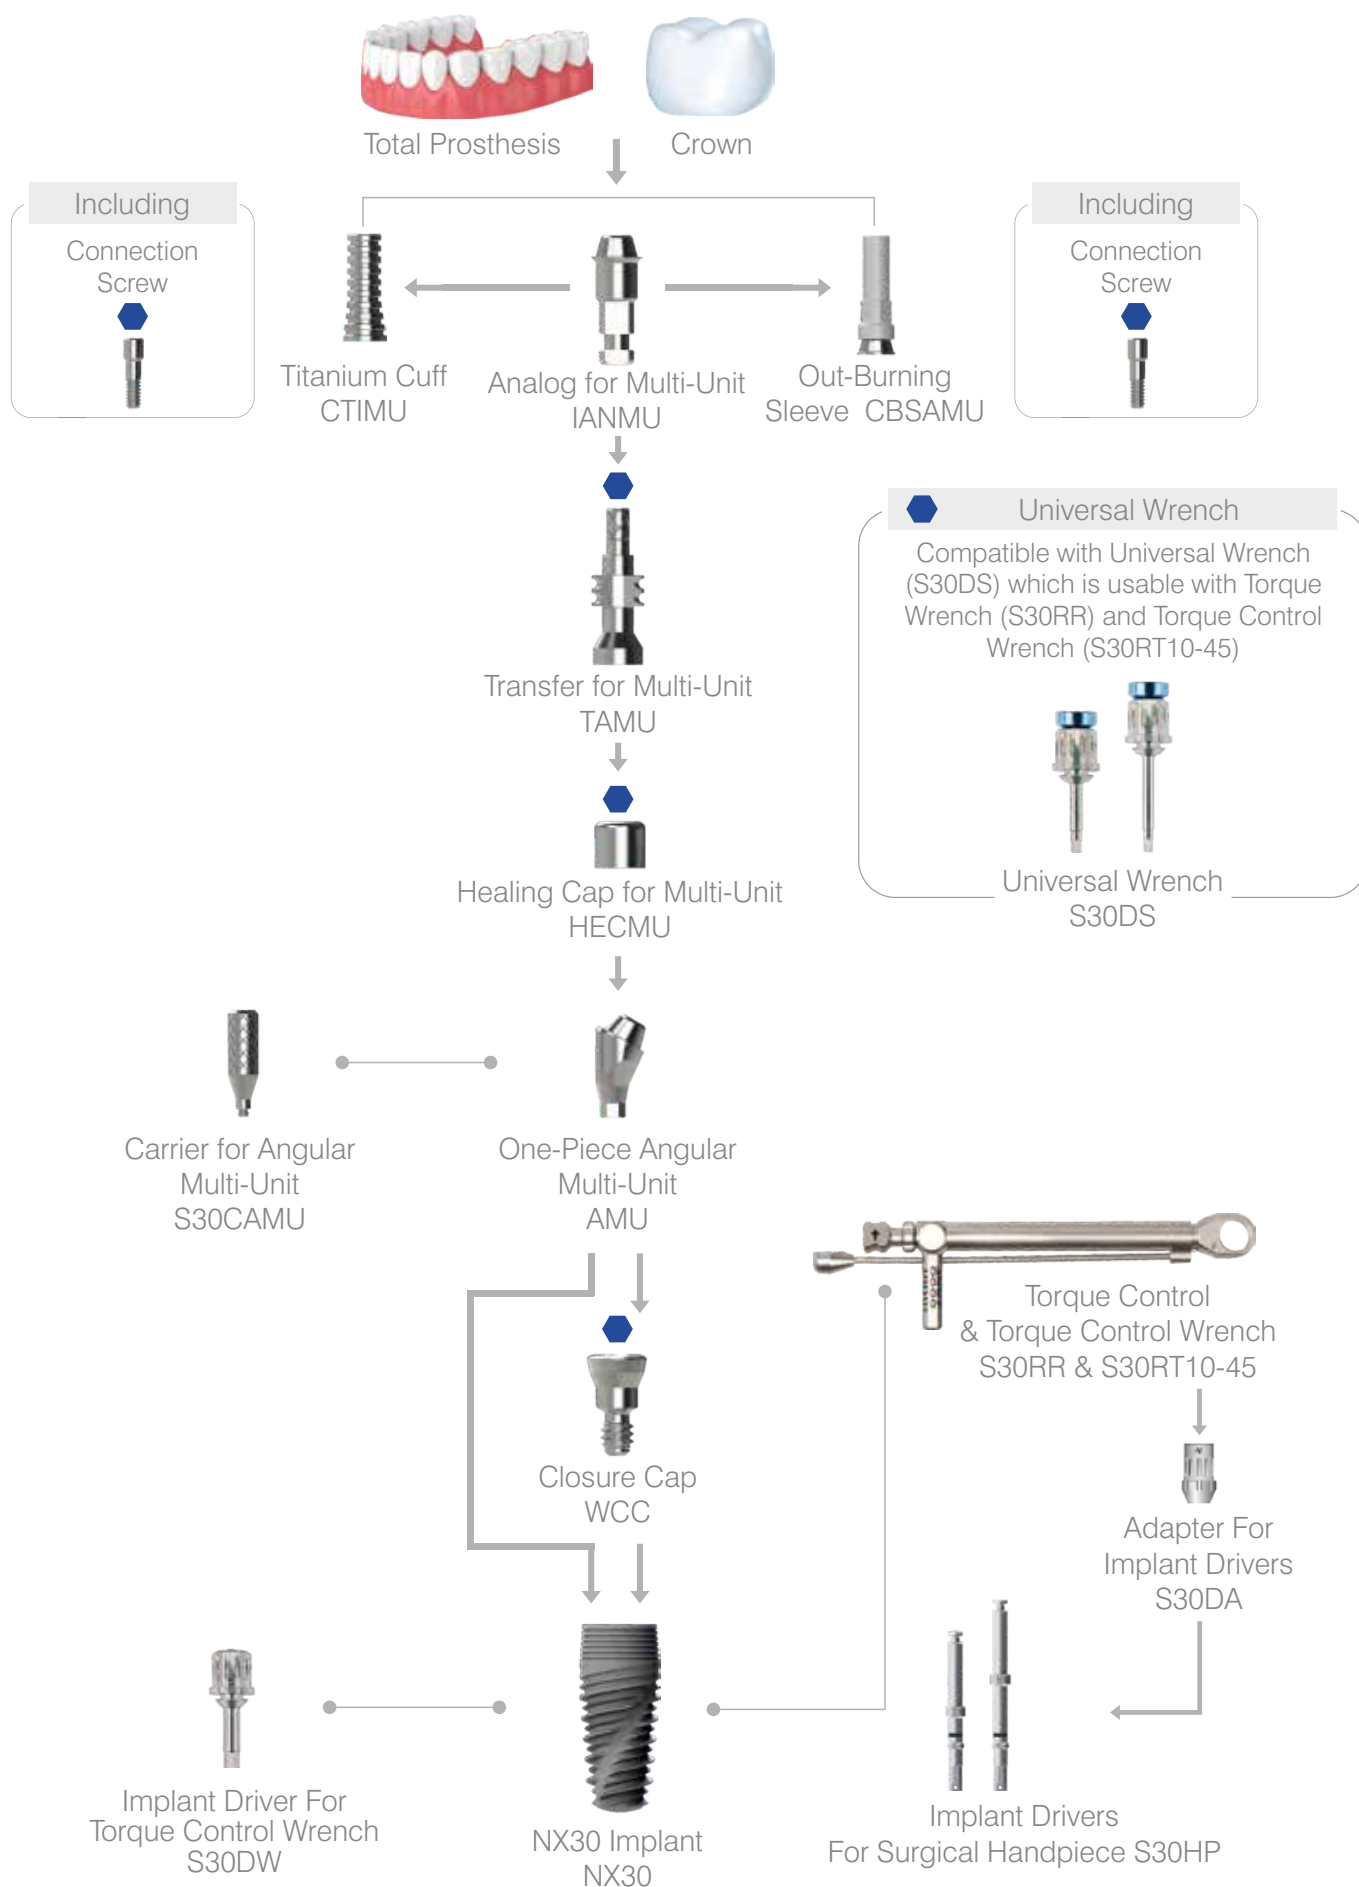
Total Prosthesis

Crown

Including

Connection Screw

Titanium Cuff
CTIMU

Analog for Multi-Unit
IANMU

Out-Burning Sleeve CBSAMU

Including

Connection Screw

Universal Wrench

Compatible with Universal Wrench (S30DS) which is usable with Torque Wrench (S30RR) and Torque Control Wrench (S30RT10-45)

Universal Wrench
S30DS

Transfer for Multi-Unit
TAMU

Healing Cap for Multi-Unit
HECMU

Carrier for Angular Multi-Unit
S30CAMU

One-Piece Angular Multi-Unit
AMU

Torque Control & Torque Control Wrench
S30RR & S30RT10-45

Closure Cap
WCC

Adapter For Implant Drivers
S30DA

Implant Driver For Torque Control Wrench
S30DW

NX30 Implant
NX30

Implant Drivers
For Surgical Handpiece S30HP